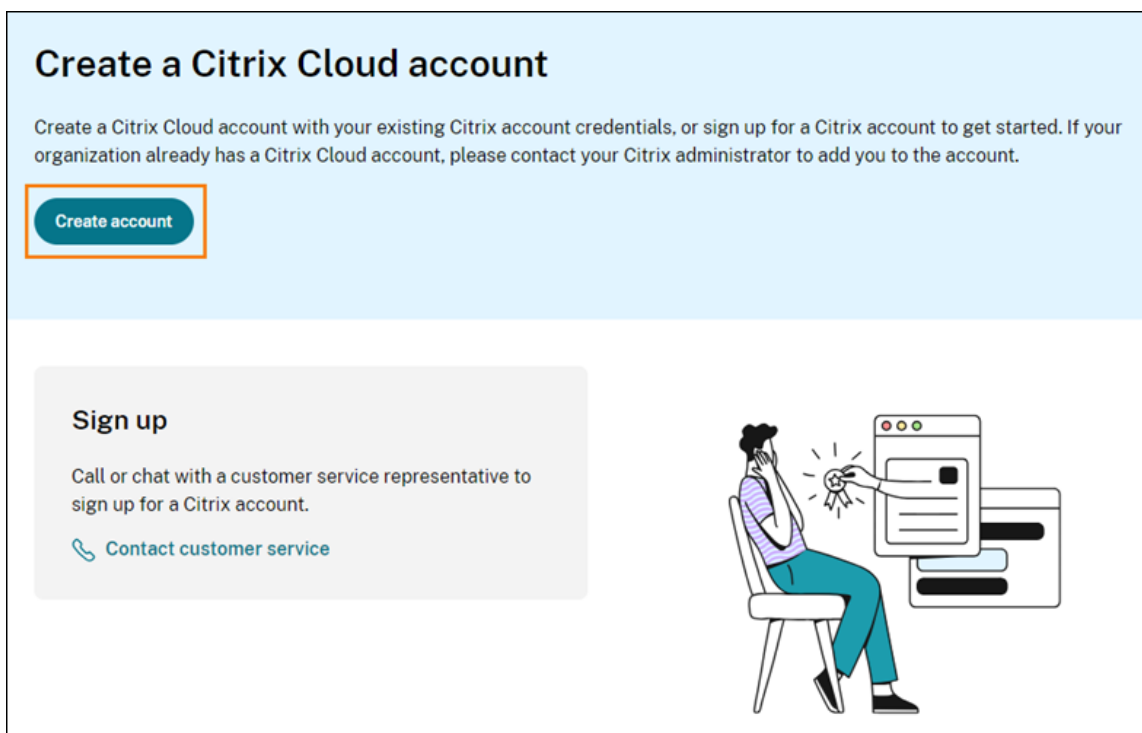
Create a Citrix Cloud account

Create a Citrix Cloud account with your existing Citrix account credentials, or sign up for a Citrix account to get started. If your organization already has a Citrix Cloud account, please contact your Citrix administrator to add you to the account.

Create account

Sign up

Call or chat with a customer service representative to sign up for a Citrix account.

Contact customer service